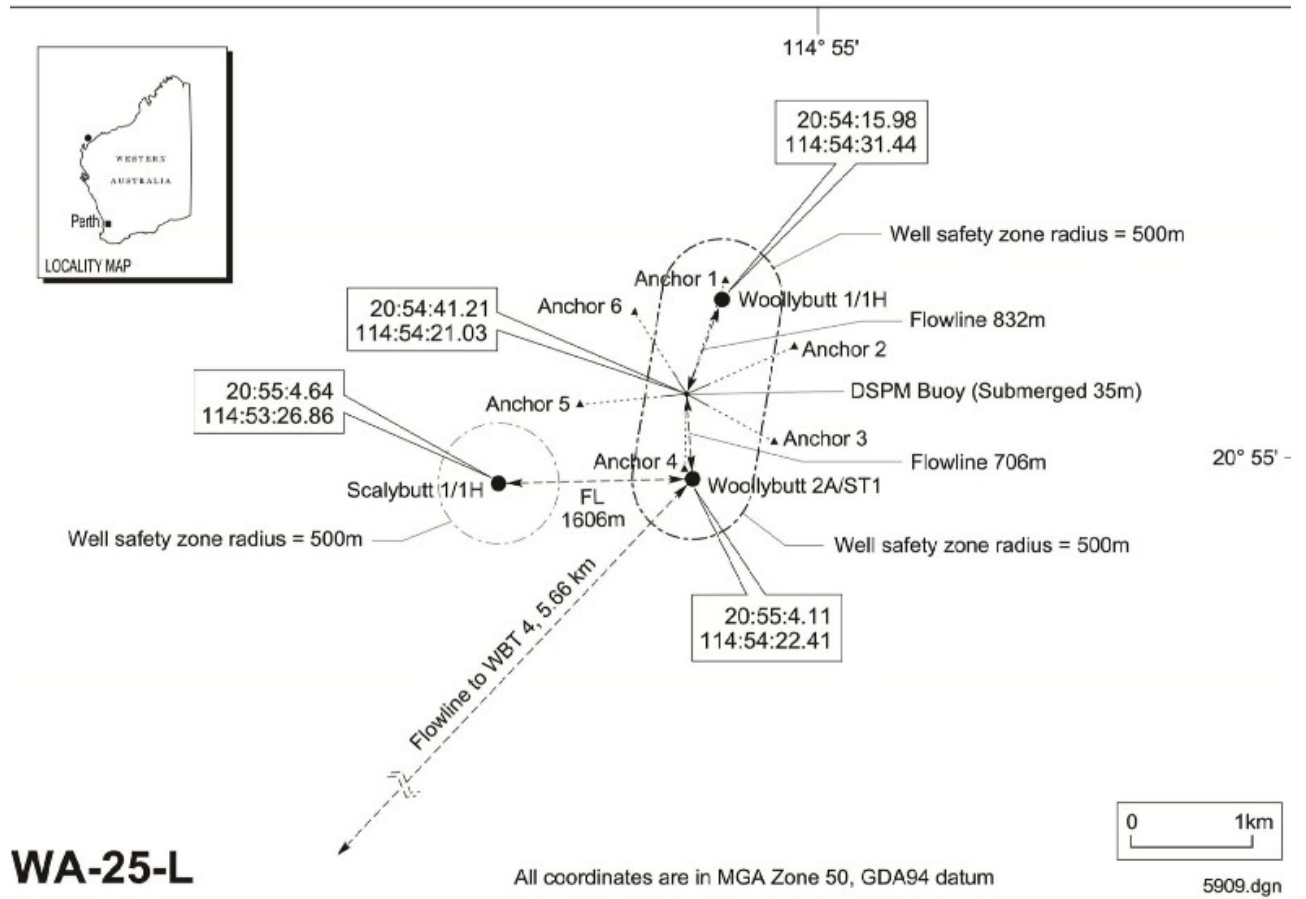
114° 55'

WESTERN
AUSTRALIA
Perth
LOCALITY MAP

20:54:15.98
114:54:31.44

Well safety zone radius = 500m

Anchor 1
Woollybutt 1/1H
Anchor 6

20:54:41.21
114:54:21.03

Flowline 832m
Anchor 2
DSPM Buoy (Submerged 35m)
Anchor 5

20:55:4.64
114:53:26.86

Anchor 3
Flowline 706m
20° 55'
Anchor 4
Woollybutt 2A/ST1
Scalybutt 1/1H
FL
1606m

Well safety zone radius = 500m

Well safety zone radius = 500m

20:55:4.11
114:54:22.41

Flowline to WBT 4, 5.66 km

0 1km

WA-25-L

All coordinates are in MGA Zone 50, GDA94 datum

5909.dgn